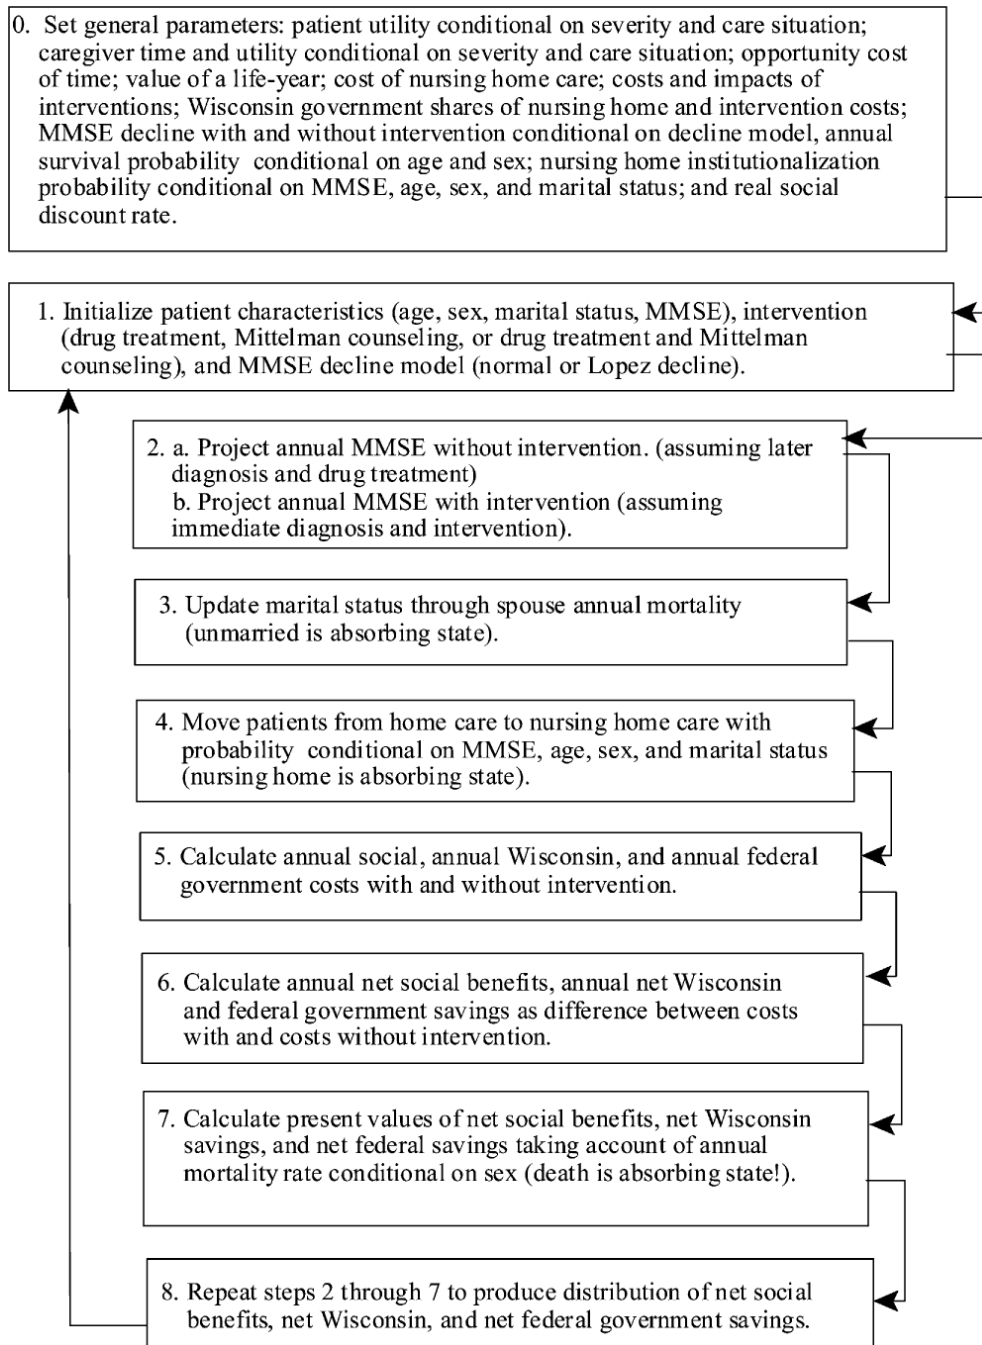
0. Set general parameters: patient utility conditional on severity and care situation; caregiver time and utility conditional on severity and care situation; opportunity cost of time; value of a life-year; cost of nursing home care; costs and impacts of interventions; Wisconsin government shares of nursing home and intervention costs; MMSE decline with and without intervention conditional on decline model, annual survival probability conditional on age and sex; nursing home institutionalization probability conditional on MMSE, age, sex, and marital status; and real social discount rate.

1. Initialize patient characteristics (age, sex, marital status, MMSE), intervention (drug treatment, Mittelman counseling, or drug treatment and Mittelman counseling), and MMSE decline model (normal or Lopez decline).

2. a. Project annual MMSE without intervention. (assuming later diagnosis and drug treatment)
b. Project annual MMSE with intervention (assuming immediate diagnosis and intervention).

3. Update marital status through spouse annual mortality (unmarried is absorbing state).

4. Move patients from home care to nursing home care with probability conditional on MMSE, age, sex, and marital status (nursing home is absorbing state).

5. Calculate annual social, annual Wisconsin, and annual federal government costs with and without intervention.

6. Calculate annual net social benefits, annual net Wisconsin and federal government savings as difference between costs with and costs without intervention.

7. Calculate present values of net social benefits, net Wisconsin savings, and net federal savings taking account of annual mortality rate conditional on sex (death is absorbing state!).

8. Repeat steps 2 through 7 to produce distribution of net social benefits, net Wisconsin, and net federal government savings.